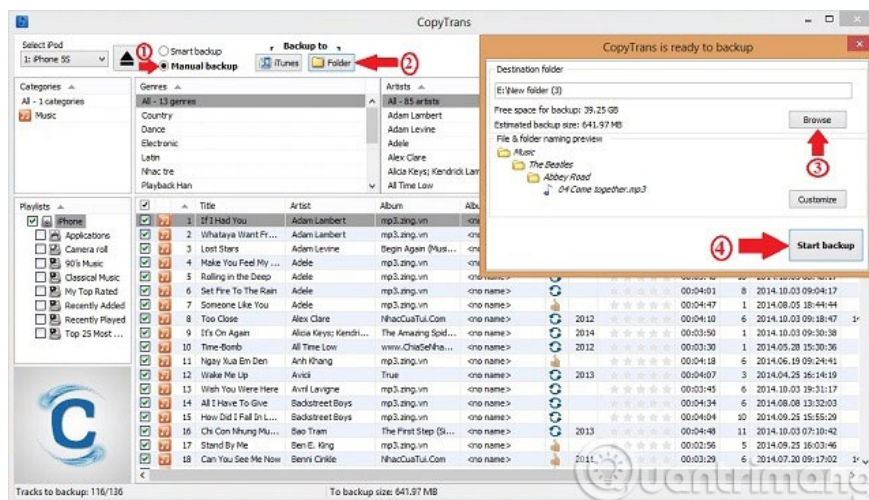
CopyTrans

Select iPod
1: iPhone 5S

① Smart backup
Manual backup

Backup to
iTunes
Folder
②

Categories
All - 1 categories
Music

Genres
All - 13 genres
Country
Dance
Electronic
Latin
Nhac tre
Playback Han

Artists
All - 85 artists
Adam Lambert
Adam Levine
Adele
Alex Clare
Alicia Keys; Kendrick Lam
All Time Low

Playlists
iPhone
Applications
Camera roll
90's Music
Classical Music
My Top Rated
Recently Added
Recently Played
Top 25 Most ...

| | # | Title | Artist | Album | Albu | | | | | | |
|---|---|---|---|---|---|---|---|---|---|---|---|
| | 1 | If I Had You | Adam Lambert | mp3.zing.vn | <no | | | | | | |
| | 2 | Whataya Want Fr... | Adam Lambert | mp3.zing.vn | <no | | | | | | |
| | 3 | Lost Stars | Adam Levine | Begin Again (Mus... | <no | | | | | | |
| | 4 | Make You Feel My ... | Adele | mp3.zing.vn | <no | | | | | | |
| | 5 | Rolling in the Deep | Adele | mp3.zing.vn | <no | | | | | | |
| | 6 | Set Fire To The Rain | Adele | mp3.zing.vn | <no name> | | | 00:04:01 | 8 | 2014.10.03 09:04:17 | |
| | 7 | Someone Like You | Adele | mp3.zing.vn | <no name> | | | 00:04:47 | 1 | 2014.08.05 18:44:44 | |
| | 8 | Too Close | Alex Clare | NhacCuaTui.Com | <no name> | | 2012 | 00:04:10 | 6 | 2014.10.03 09:18:47 | 1 |
| | 9 | It's On Again | Alicia Keys; Kendri... | The Amazing Spid... | <no name> | | 2014 | 00:03:50 | 1 | 2014.10.03 09:30:38 | |
| | 10 | Time-Bomb | All Time Low | www.ChiaSeNha... | <no name> | | 2012 | 00:03:18 | 1 | 2014.05.28 15:30:36 | |
| | 11 | Ngay Xua Em Den | Anh Khang | mp3.zing.vn | <no name> | | | 00:04:18 | 6 | 2014.06.19 09:24:41 | |
| | 12 | Wake Me Up | Avicii | True | <no name> | | 2013 | 00:04:07 | 3 | 2014.04.25 16:14:19 | |
| | 13 | Wish You Were Here | Avril Lavigne | mp3.zing.vn | <no name> | | | 00:03:45 | 6 | 2014.10.03 19:31:17 | |
| | 14 | All I Have To Give | Backstreet Boys | mp3.zing.vn | <no name> | | | 00:04:34 | 6 | 2014.08.08 13:32:03 | |
| | 15 | How Did I Fall In L... | Backstreet Boys | mp3.zing.vn | <no name> | | | 00:04:04 | 10 | 2014.09.25 15:55:29 | |
| | 16 | Chi Con Nhung Mu... | Bao Tram | The First Step (Si... | <no name> | | 2013 | 00:04:48 | 11 | 2014.10.03 07:10:42 | |
| | 17 | Stand By Me | Ben E. King | mp3.zing.vn | <no name> | | | 00:02:56 | 5 | 2014.09.25 16:03:46 | |
| | 18 | Can You See Me Now | Benni Cinkle | NhacCuaTui.Com | <no name> | | 2011 | 00:03:29 | 6 | 2014.07.20 09:17:02 | 1 |

Tracks to backup: 116/136
To backup size: 641.97 MB

CopyTrans is ready to backup
Destination folder
E:\New folder (3)
Free space for backup: 39.25 GB
Estimated backup size: 641.97 MB
Browse
③
File & folder naming preview
Music
The Beatles
Abbey Road
04 Come together.mp3
Customize
④
Start backup

Quantrimang